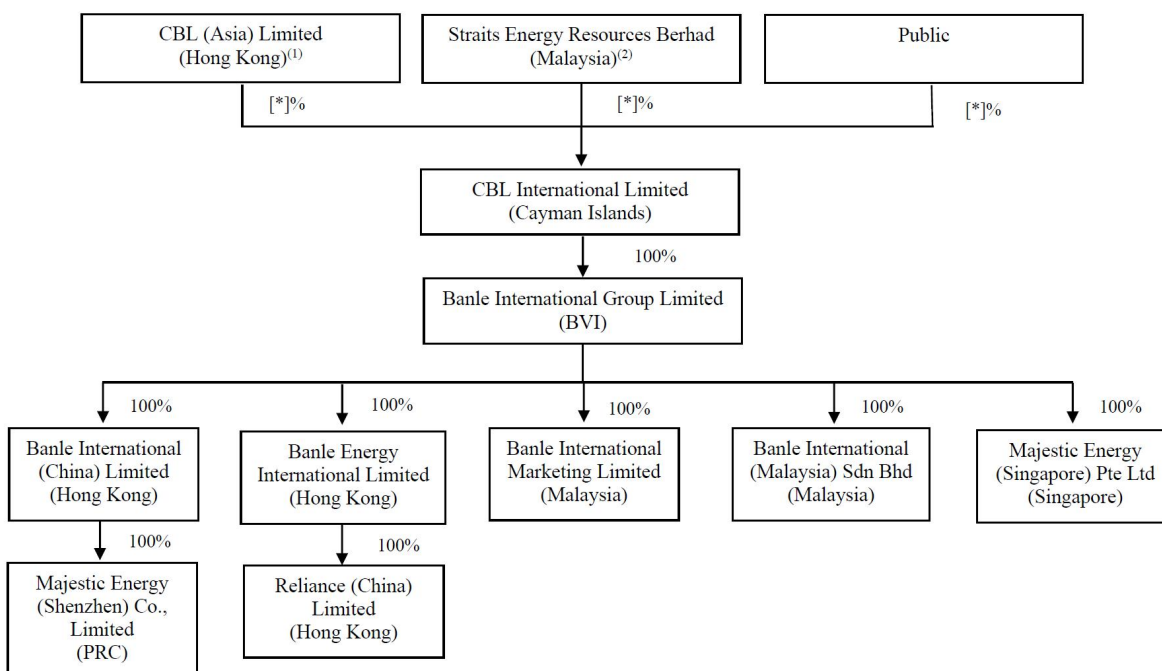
CBL (Asia) Limited (Hong Kong)$^{(1)}$

Straits Energy Resources Berhad (Malaysia)$^{(2)}$

Public

[*]%

[*]%

[*]%

CBL International Limited (Cayman Islands)

100%

Banle International Group Limited (BVI)

100%

100%

100%

100%

100%

Banle International (China) Limited (Hong Kong)

Banle Energy International Limited (Hong Kong)

Banle International Marketing Limited (Malaysia)

Banle International (Malaysia) Sdn Bhd (Malaysia)

Majestic Energy (Singapore) Pte Ltd (Singapore)

100%

100%

Majestic Energy (Shenzhen) Co., Limited (PRC)

Reliance (China) Limited (Hong Kong)